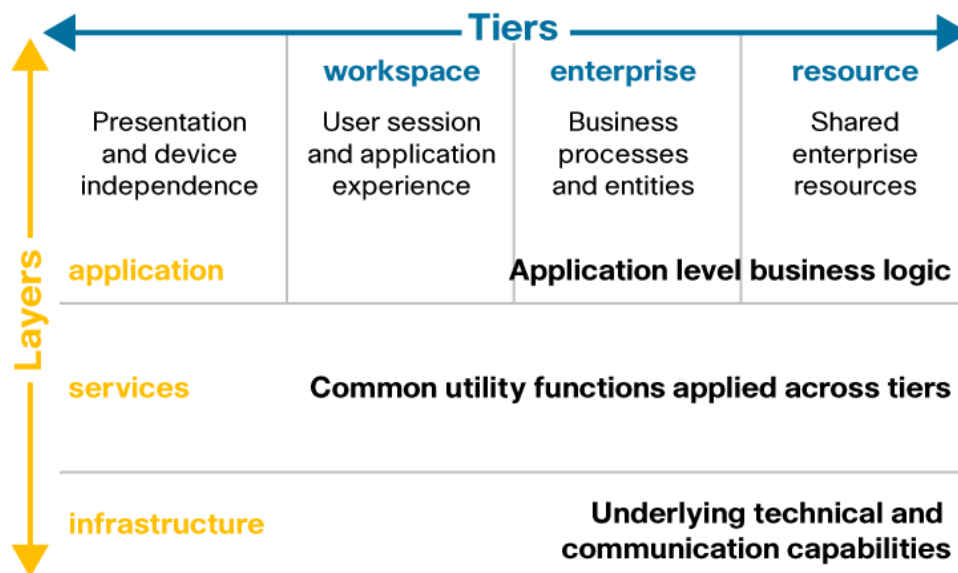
Tiers

Layers

workspace

enterprise

resource

Presentation and device independence

User session and application experience

Business processes and entities

Shared enterprise resources

application

Application level business logic

services

Common utility functions applied across tiers

infrastructure

Underlying technical and communication capabilities